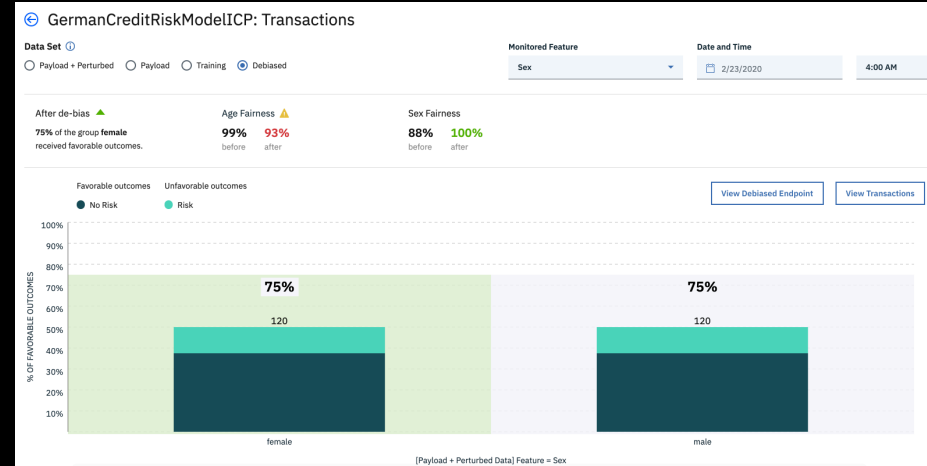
GermanCreditRiskModelICP: Transactions

Data Set

Payload + Perturbed Payload Training Debiased

Monitored Feature
Sex

Date and Time
2/23/2020
4:00 AM

After de-bias
**75%** of the group **female** received favorable outcomes.

Age Fairness
99% before
93% after

Sex Fairness
88% before
100% after

Favorable outcomes
No Risk
Unfavorable outcomes
Risk

View Debiased Endpoint
View Transactions

100%
90%
80%
70%
60%
50%
40%
30%
20%
10%

% OF FAVORABLE OUTCOMES

75%
120
75%
120

female
male

[Payload + Perturbed Data] Feature = Sex